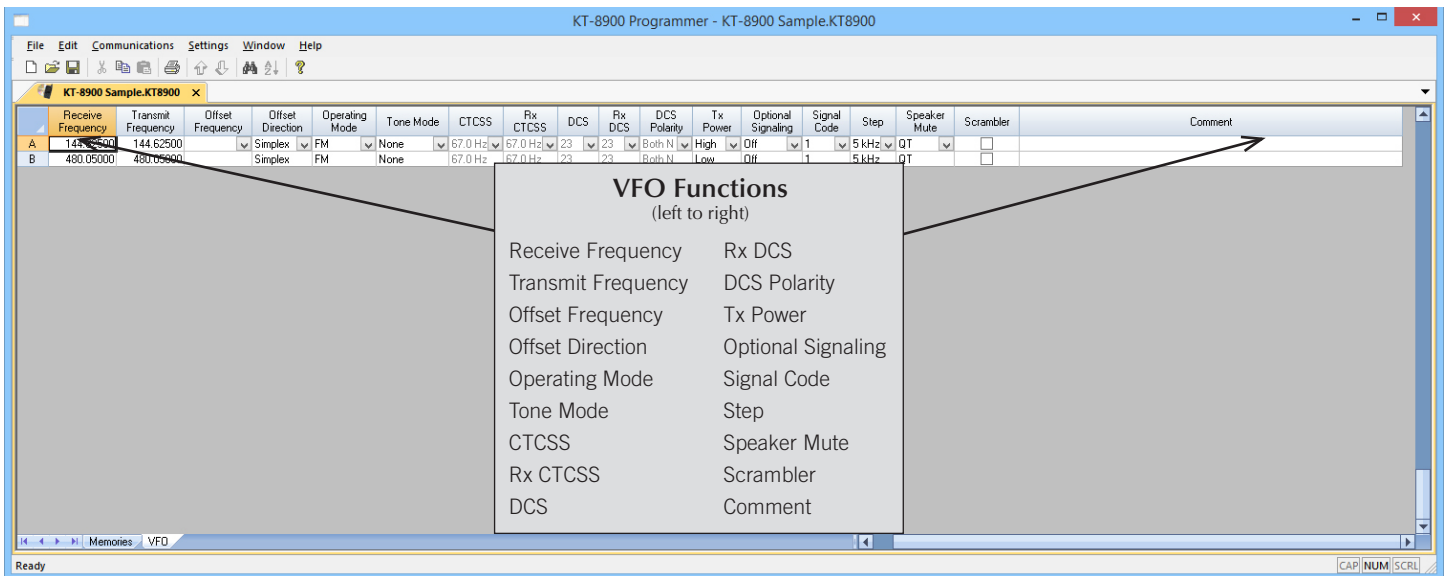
KT-8900 Programmer - KT-8900 Sample.KT8900

File Edit Communications Settings Window Help

KT-8900 Sample.KT8900 ×

| | Receive Frequency | Transmit Frequency | Offset Frequency | Offset Direction | Operating Mode | Tone Mode | CTCSS | Rx CTCSS | DCS | Rx DCS | DCS Polarity | Tx Power | Optional Signaling | Signal Code | Step | Speaker Mute | Scrambler | Comment |
|---|---|---|---|---|---|---|---|---|---|---|---|---|---|---|---|---|---|---|
| A | 144.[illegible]500 | 144.62500 | | Simplex | FM | None | 67.0 Hz | 67.0 Hz | 23 | 23 | Both N | High | Off | 1 | 5 kHz | QT | | |
| B | 480.05000 | 480.05000 | | Simplex | FM | None | 67.0 Hz | 67.0 Hz | 23 | 23 | Both N | Low | Off | | 5 kHz | QT | | |

VFO Functions
(left to right)

Receive Frequency
Transmit Frequency
Offset Frequency
Offset Direction
Operating Mode
Tone Mode
CTCSS
Rx CTCSS
DCS

Rx DCS
DCS Polarity
Tx Power
Optional Signaling
Signal Code
Step
Speaker Mute
Scrambler
Comment

Memories VFO

Ready

CAP NUM SCRL